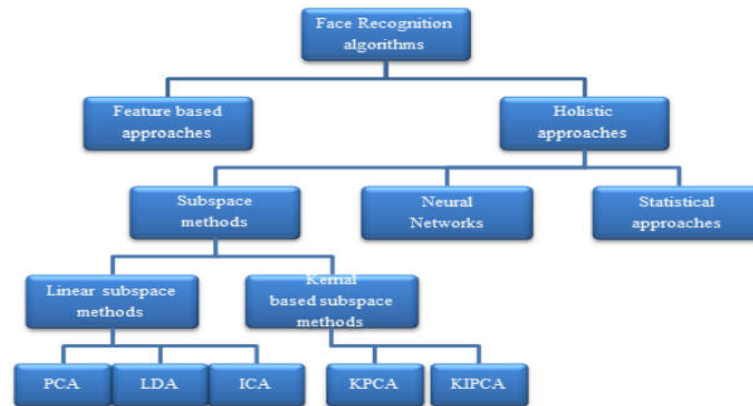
Face Recognition algorithms

Feature based approaches

Holistic approaches

Subspace methods

Neural Networks

Statistical approaches

Linear subspace methods

Kernal based subspace methods

PCA

LDA

ICA

KPCA

KIPCA